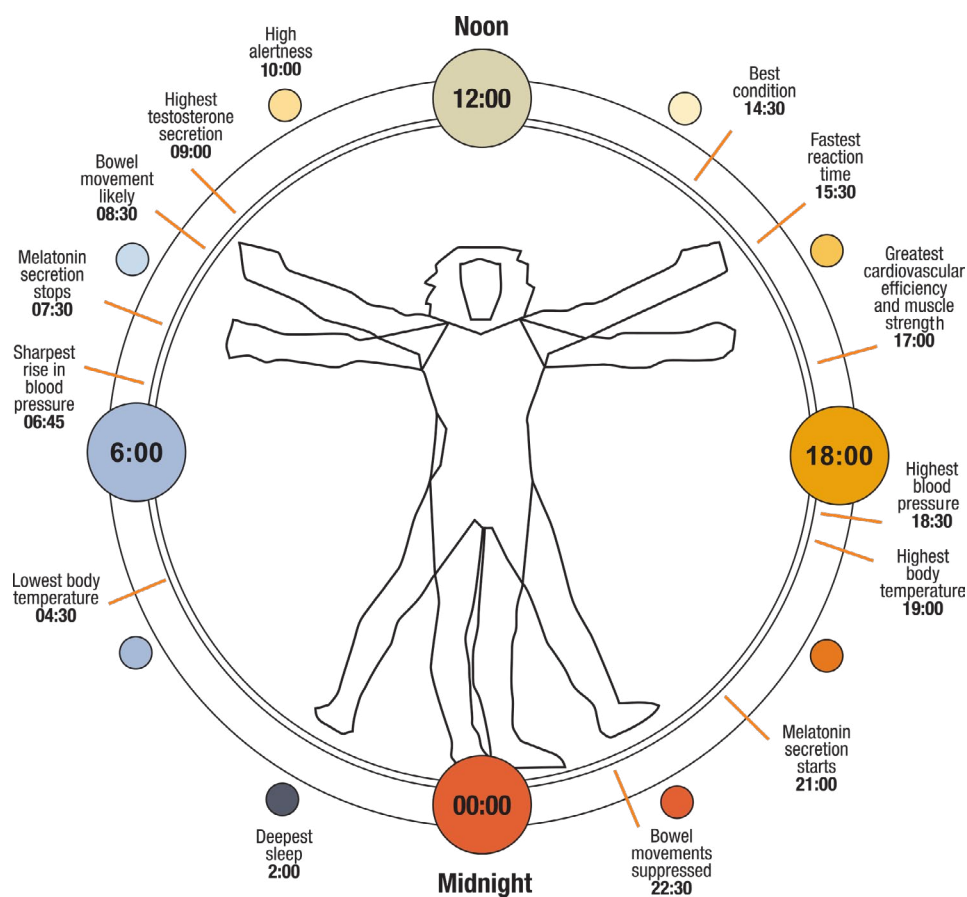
Noon

12:00

High alertness
10:00

Best condition
14:30

Highest testosterone secretion
09:00

Fastest reaction time
15:30

Bowel movement likely
08:30

Greatest cardiovascular efficiency and muscle strength
17:00

Melatonin secretion stops
07:30

Sharpest rise in blood pressure
06:45

6:00

18:00

Highest blood pressure
18:30

Highest body temperature
19:00

Lowest body temperature
04:30

Melatonin secretion starts
21:00

00:00

Deepest sleep
2:00

Bowel movements suppressed
22:30

Midnight